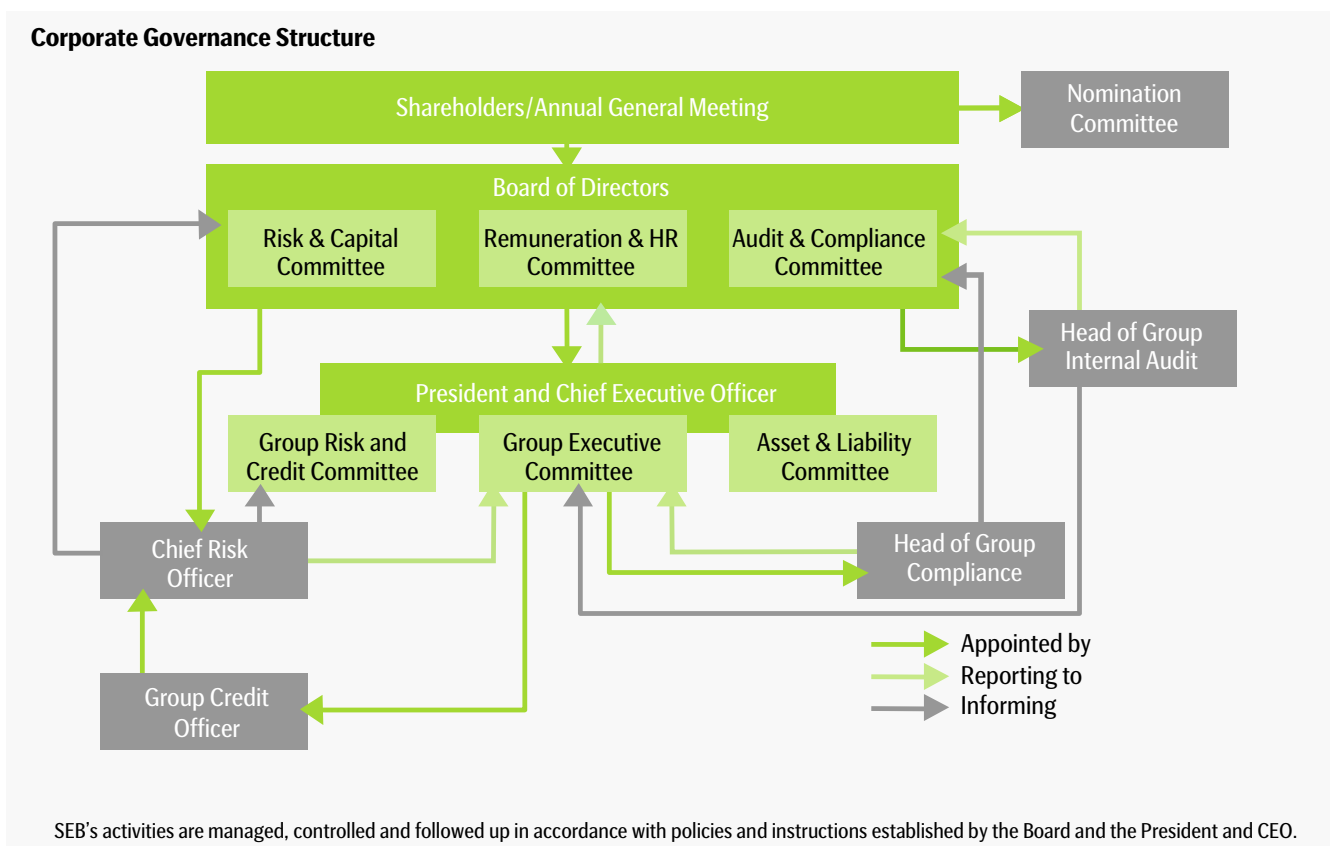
Corporate Governance Structure

Shareholders/Annual General Meeting

Nomination Committee

Board of Directors

Risk & Capital Committee

Remuneration & HR Committee

Audit & Compliance Committee

Head of Group Internal Audit

President and Chief Executive Officer

Group Risk and Credit Committee

Group Executive Committee

Asset & Liability Committee

Chief Risk Officer

Head of Group Compliance

Group Credit Officer

Appointed by
Reporting to
Informing

SEB's activities are managed, controlled and followed up in accordance with policies and instructions established by the Board and the President and CEO.